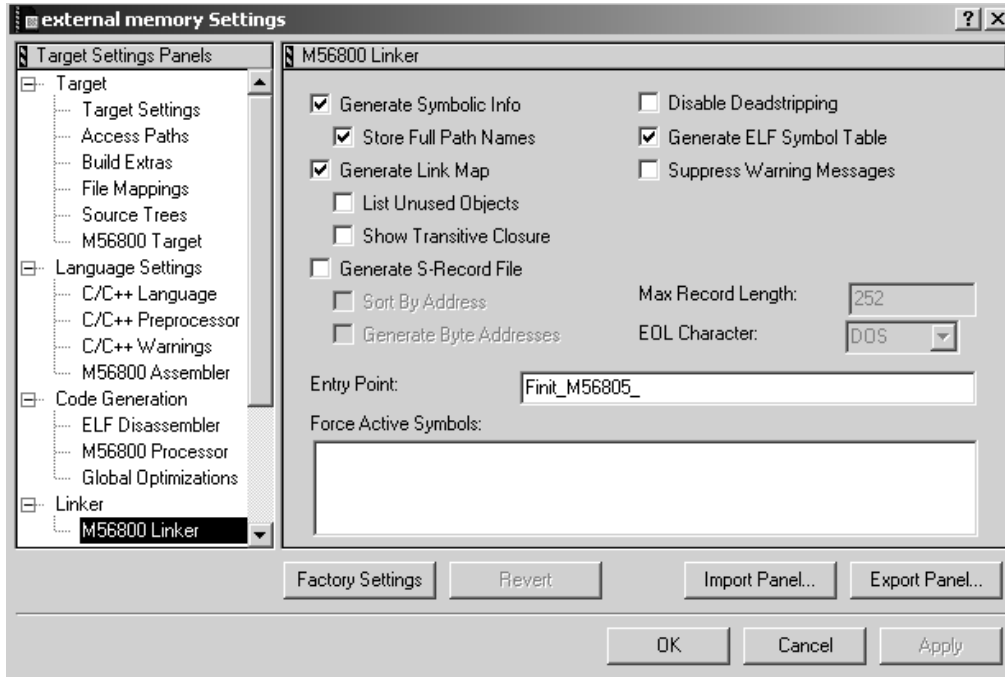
external memory Settings

?  ×

Target Settings Panels

Target
Target Settings
Access Paths
Build Extras
File Mappings
Source Trees
M56800 Target
Language Settings
C/C++ Language
C/C++ Preprocessor
C/C++ Warnings
M56800 Assembler
Code Generation
ELF Disassembler
M56800 Processor
Global Optimizations
Linker
M56800 Linker

M56800 Linker

☑ Generate Symbolic Info
☑ Store Full Path Names
☑ Generate Link Map
☐ List Unused Objects
☐ Show Transitive Closure
☐ Generate S-Record File
☐ Sort By Address
☐ Generate Byte Addresses

☐ Disable Deadstripping
☑ Generate ELF Symbol Table
☐ Suppress Warning Messages

Max Record Length: 252
EOL Character: DOS

Entry Point: Finit_M56805_

Force Active Symbols:

Factory Settings
Revert
Import Panel...
Export Panel...

OK
Cancel
Apply